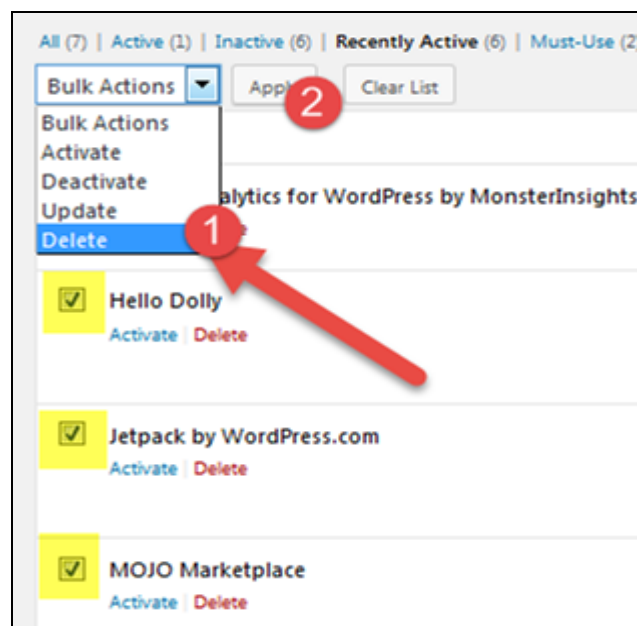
All (7) | Active (1) | Inactive (6) | Recently Active (6) | Must-Use (2

Bulk Actions
Appl
2
Clear List

Bulk Actions
Activate
Deactivate
Update
Delete
1

alytics for WordPress by MonsterInsights

Hello Dolly
Activate | Delete

Jetpack by WordPress.com
Activate | Delete

MOJO Marketplace
Activate | Delete